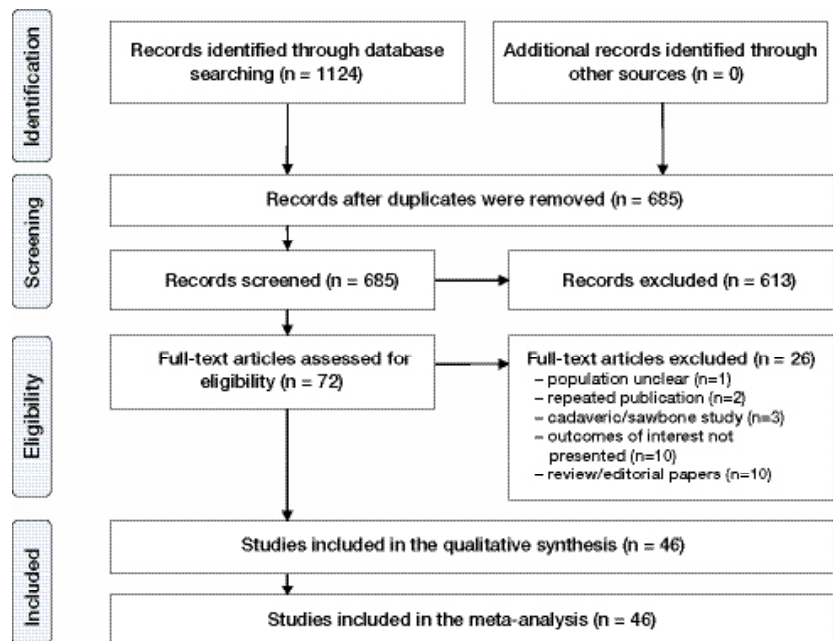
Identification

Records identified through database searching (n = 1124)

Additional records identified through other sources (n = 0)

Screening

Records after duplicates were removed (n = 685)

Records screened (n = 685)

Records excluded (n = 613)

Eligibility

Full-text articles assessed for eligibility (n = 72)

Full-text articles excluded (n = 26)
– population unclear (n=1)
– repeated publication (n=2)
– cadaveric/sawbone study (n=3)
– outcomes of interest not presented (n=10)
– review/editorial papers (n=10)

Included

Studies included in the qualitative synthesis (n = 46)

Studies included in the meta-analysis (n = 46)